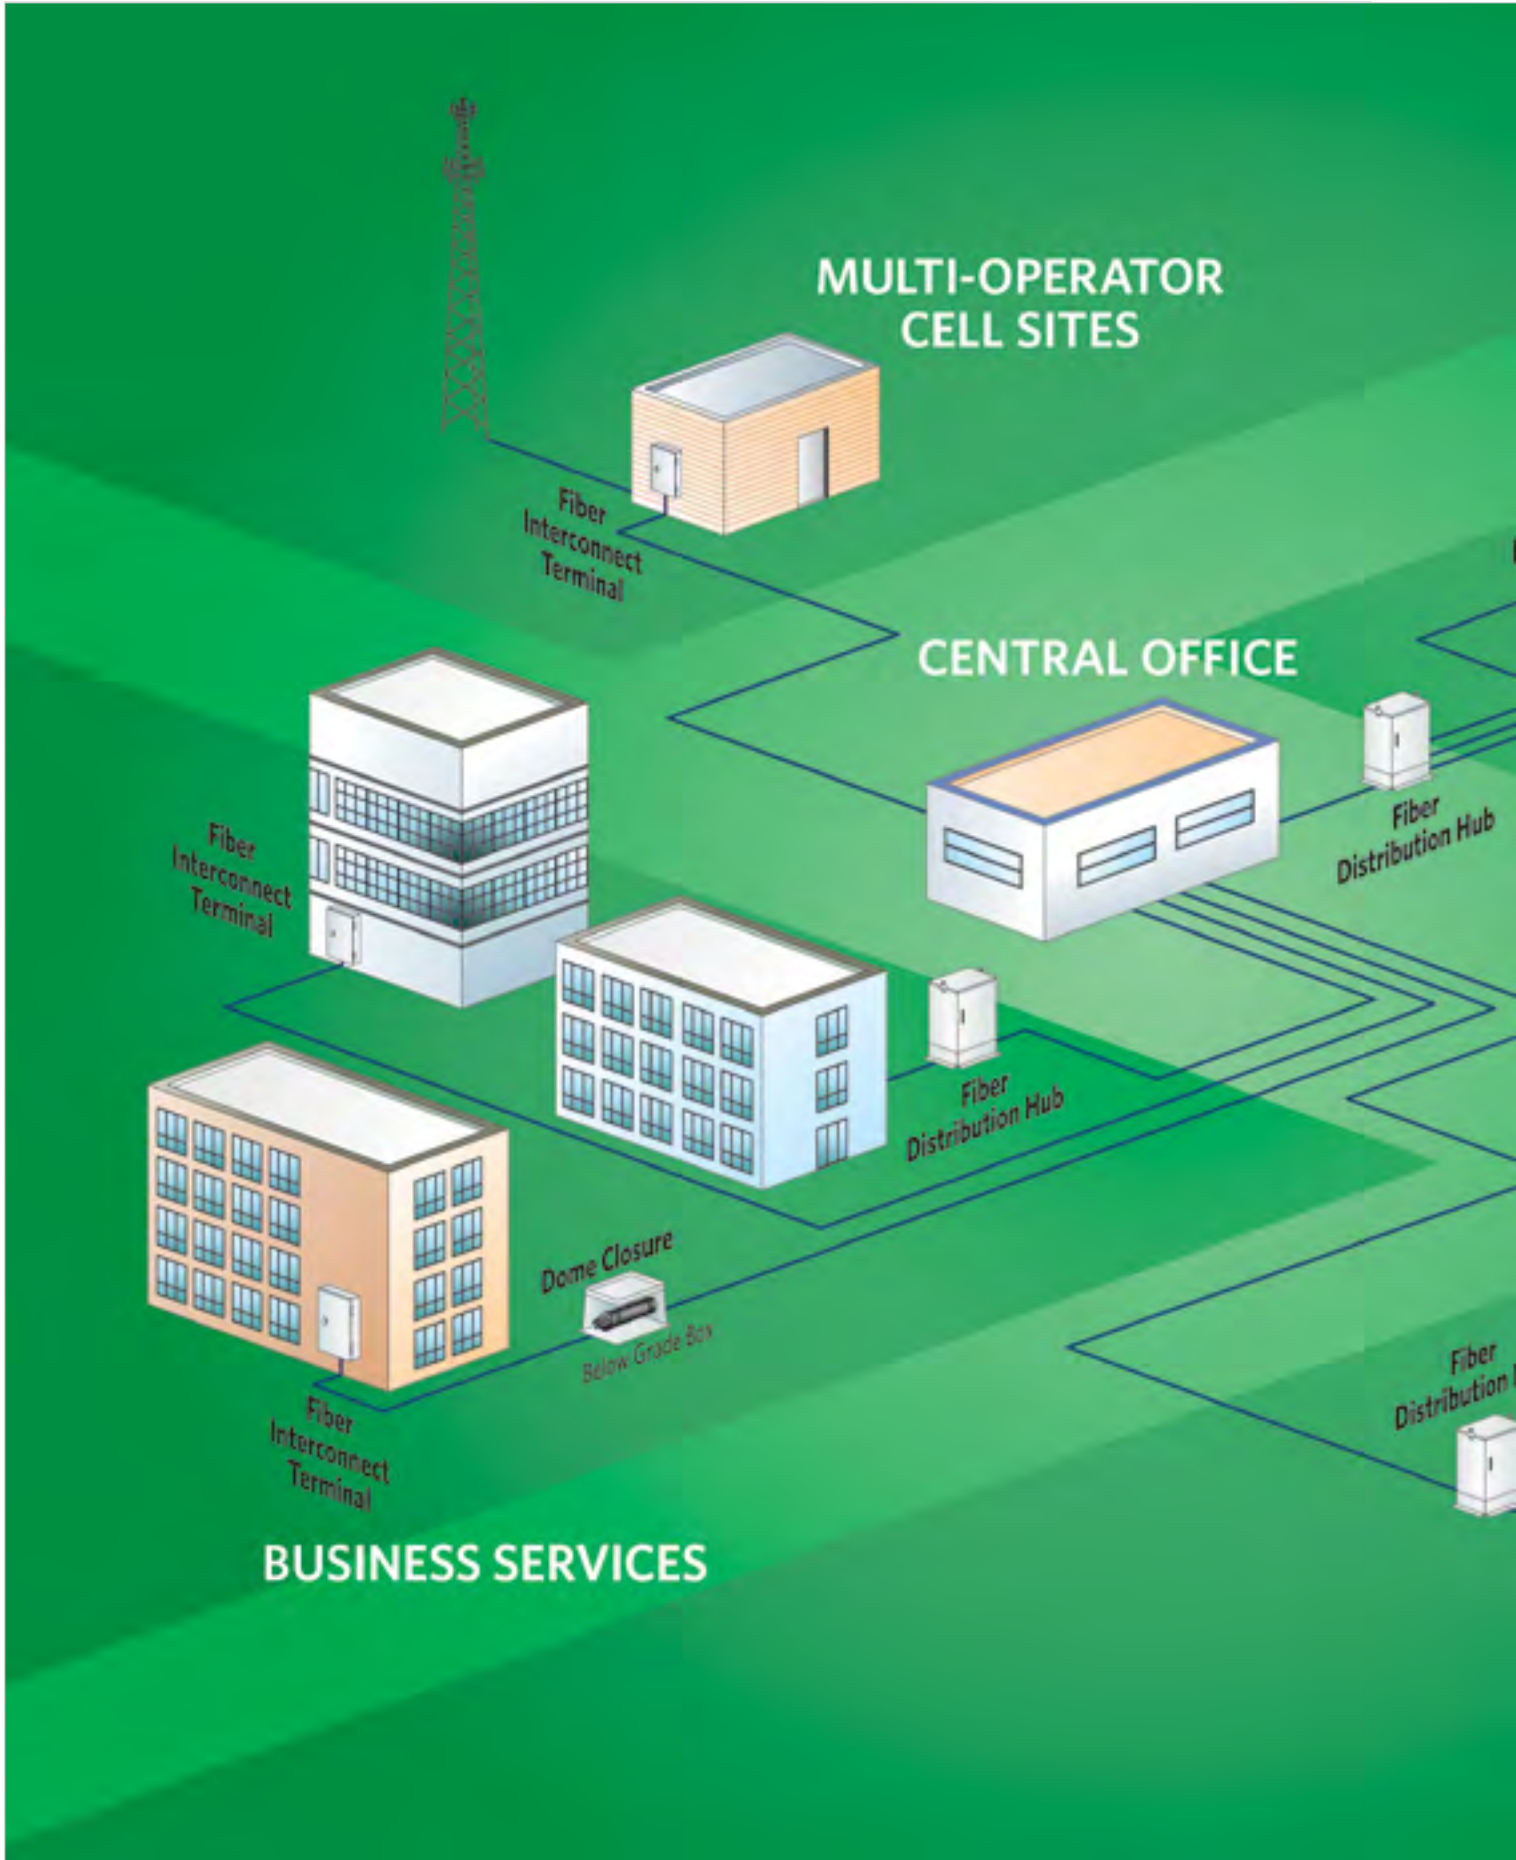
MULTI-OPERATOR CELL SITES

Fiber Interconnect Terminal

CENTRAL OFFICE

Fiber Distribution Hub

Fiber Interconnect Terminal

Fiber Distribution Hub

Dome Closure

Below Grade Box

Fiber Interconnect Terminal

Fiber Distribution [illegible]

BUSINESS SERVICES